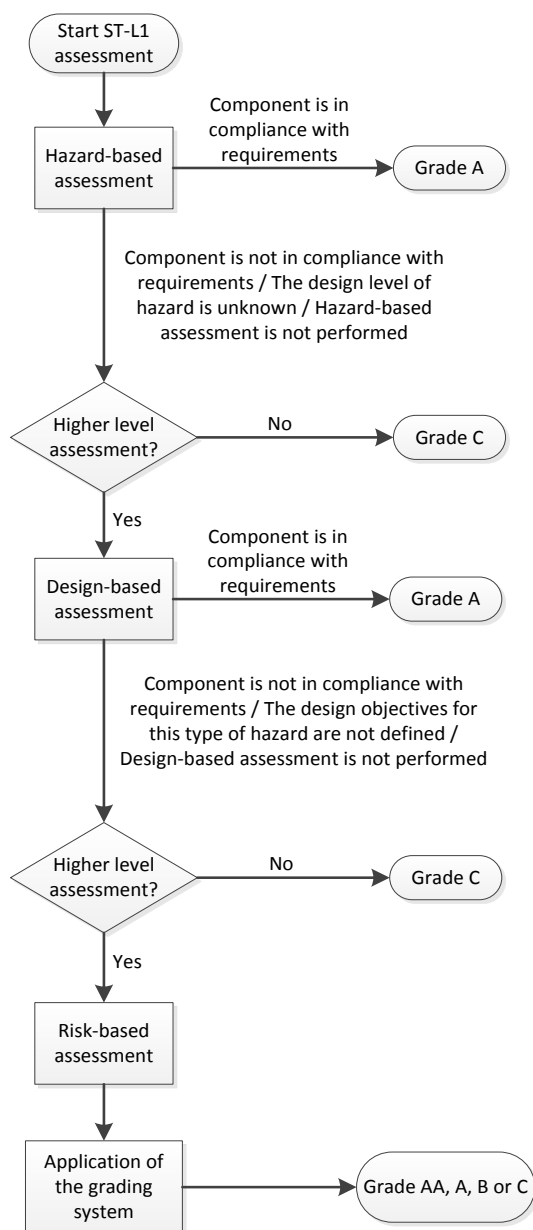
Start ST-L1 assessment

Hazard-based assessment

Component is in compliance with requirements

Grade A

Component is not in compliance with requirements / The design level of hazard is unknown / Hazard-based assessment is not performed

Higher level assessment?

No

Grade C

Yes

Design-based assessment

Component is in compliance with requirements

Grade A

Component is not in compliance with requirements / The design objectives for this type of hazard are not defined / Design-based assessment is not performed

Higher level assessment?

No

Grade C

Yes

Risk-based assessment

Application of the grading system

Grade AA, A, B or C